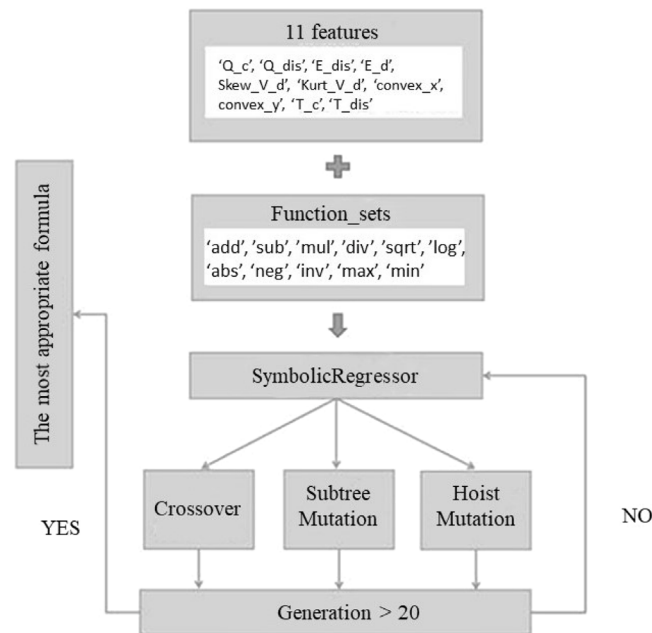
11 features

'Q_c', 'Q_dis', 'E_dis', 'E_d', Skew_V_d', 'Kurt_V_d', 'convex_x', convex_y', 'T_c', 'T_dis'

Function_sets

'add', 'sub', 'mul', 'div', 'sqrt', 'log', 'abs', 'neg', 'inv', 'max', 'min'

The most appropriate formula

SymbolicRegressor

Crossover

Subtree Mutation

Hoist Mutation

YES

NO

Generation > 20